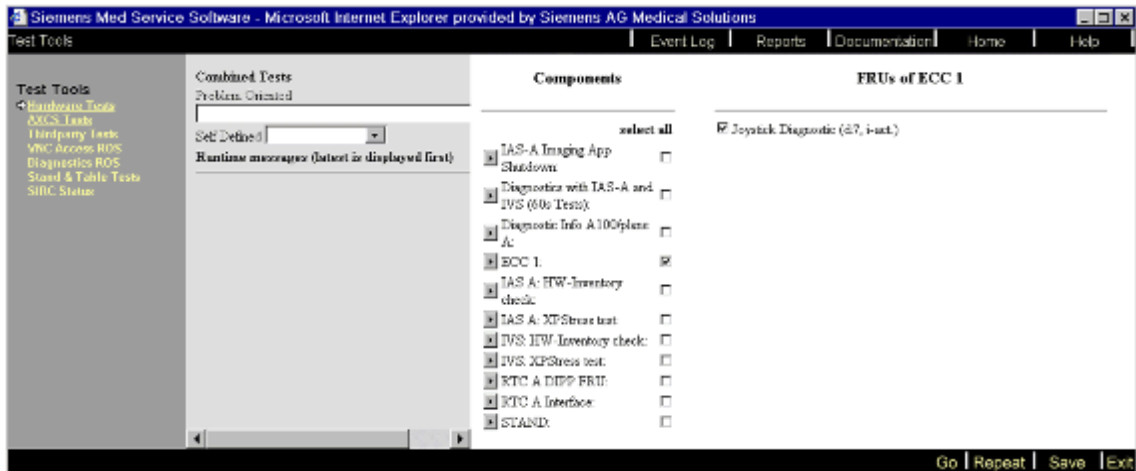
Siemens Med Service Software - Microsoft Internet Explorer provided by Siemens AG Medical Solutions

Test Tools

Event Log | Reports | Documentation | Home | Help

Test Tools
Hardware Tests
AXCS Tools
Thirdparty Tools
VNC Access ROS
Diagnostics ROS
Stand & Table Tests
SIRC Status

Combined Tests
Problem Oriented

Self Defined

Runtime messages (latest is displayed first)

Components

select all

IAS-A Imaging App Shutdown
Diagnostics with IAS-A and IVS (60s Tests):
Diagnostic Info A100/plane A:
ECC 1:
IAS A: HW-Inventory check:
IAS A: XPStress test:
IVS: HW-Inventory check:
IVS: XPStress test:
RTC A DIPP FRU:
RTC A Interface:
STAND:

FRUs of ECC 1

Joystick Diagnostic (d/?, i-act.)

Go | Repeat | Save | Exit